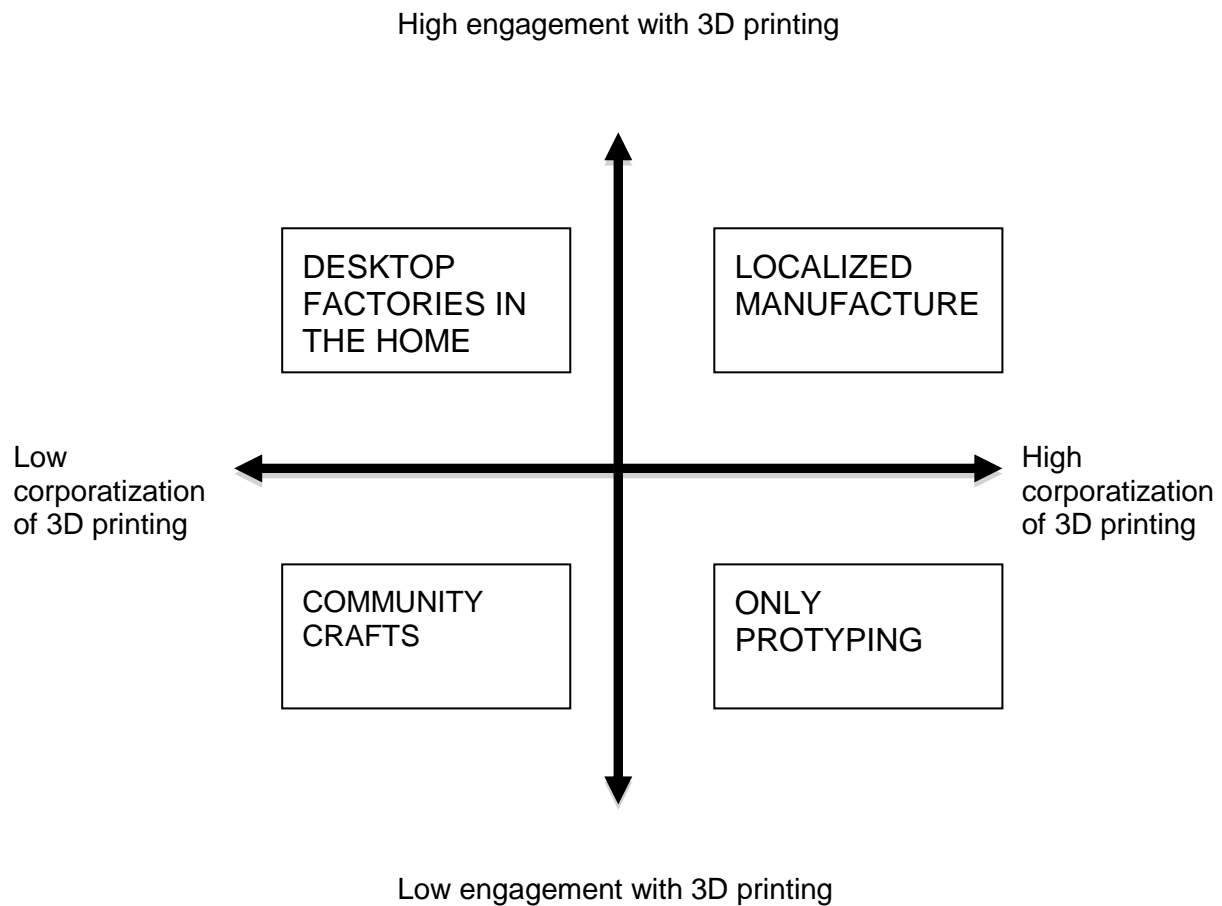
High engagement with 3D printing

DESKTOP FACTORIES IN THE HOME

LOCALIZED MANUFACTURE

Low corporatization of 3D printing

High corporatization of 3D printing

COMMUNITY CRAFTS

ONLY PROTYPING

Low engagement with 3D printing